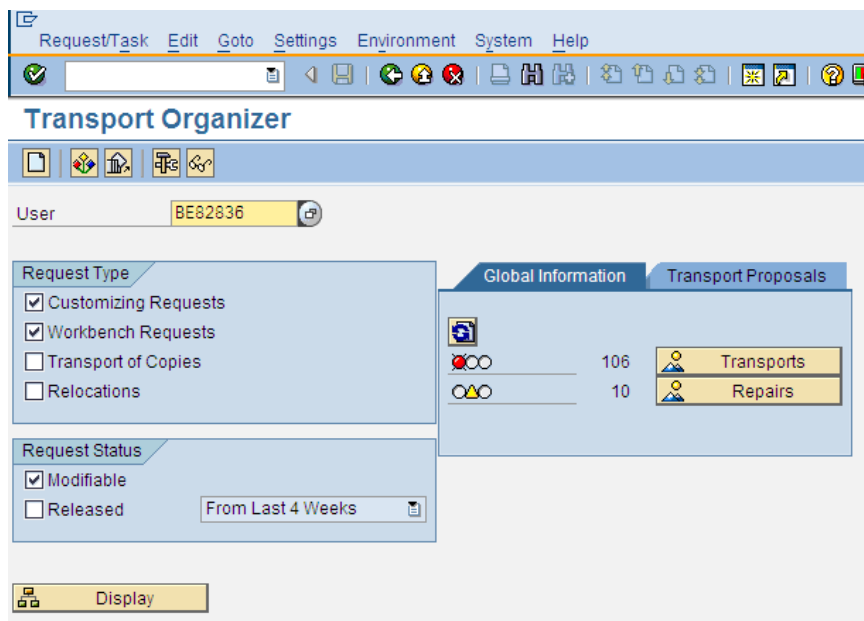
Request/Task Edit Goto Settings Environment System Help

Transport Organizer

User BE82836

Request Type
Customizing Requests
Workbench Requests
Transport of Copies
Relocations

Request Status
Modifiable
Released From Last 4 Weeks

Global Information Transport Proposals

106 Transports
10 Repairs

Display